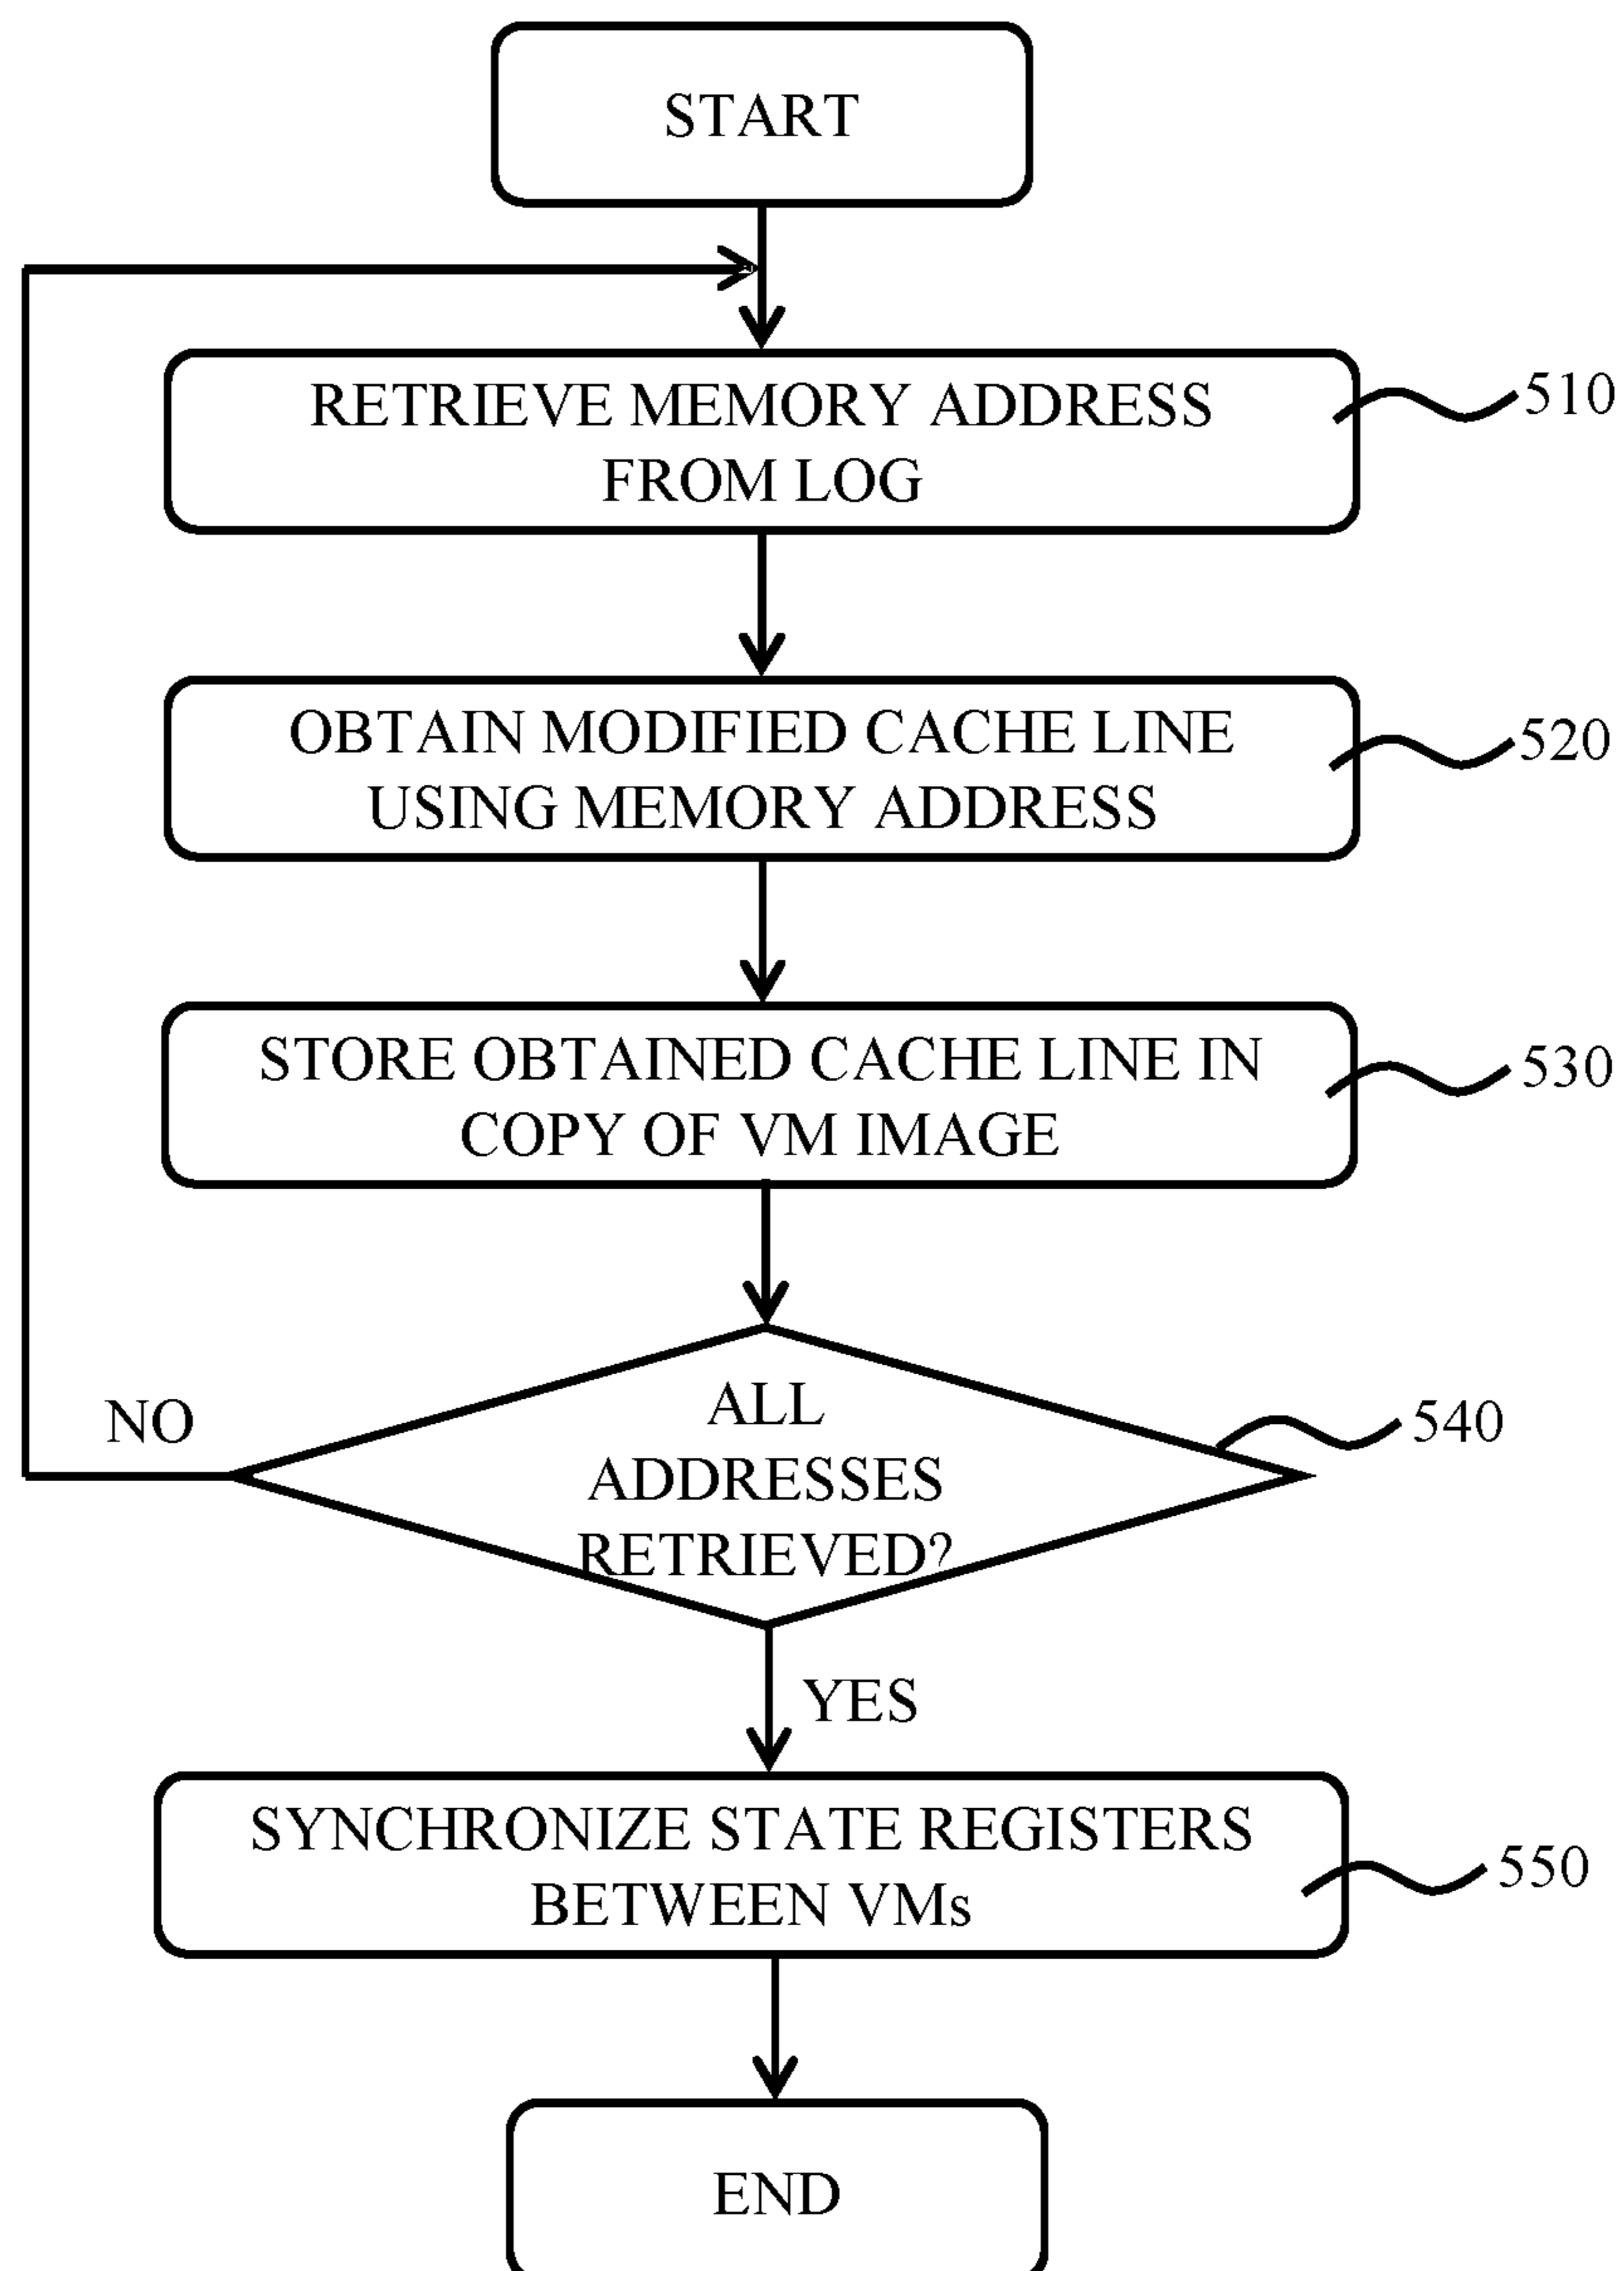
START

RETRIEVE MEMORY ADDRESS FROM LOG

510

OBTAIN MODIFIED CACHE LINE USING MEMORY ADDRESS

520

STORE OBTAINED CACHE LINE IN COPY OF VM IMAGE

530

NO

ALL ADDRESSES RETRIEVED?

540

YES

SYNCHRONIZE STATE REGISTERS BETWEEN VMs

550

END